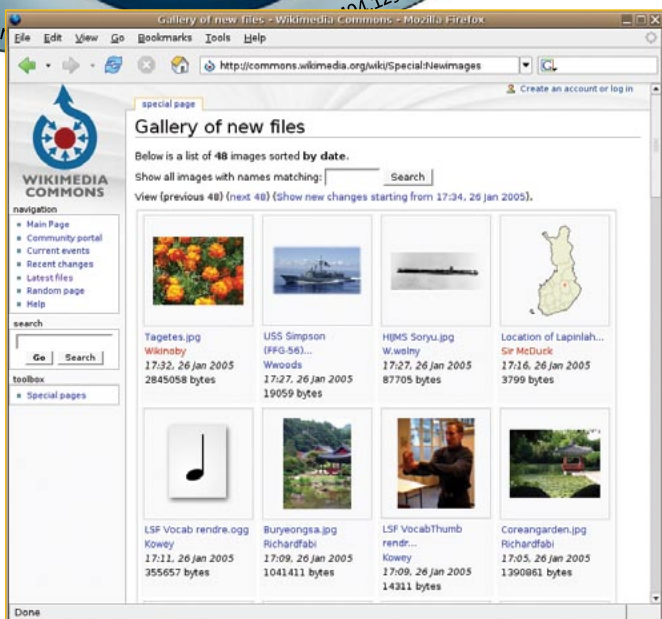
Gallery of new files - Wikimedia Commons - Mozilla Firefox

File Edit View Go Bookmarks Tools Help

http://commons.wikimedia.org/wiki/Special:Newimages

Create an account or log in

special page

Gallery of new files

Below is a list of 48 images sorted by date.

Show all images with names matching: Search

View (previous 48) (next 48) (Show new changes starting from 17:34, 26 Jan 2005).

WIKIMEDIA COMMONS

navigation
- Main Page
- Community portal
- Current events
- Recent changes
- Latest files
- Random page
- Help

search

Go Search

toolbox
- Special pages

Tagetes.jpg
Wikinoby
17:32, 26 Jan 2005
2845058 bytes

USS Simpson (FFG-56)...
Wwoods
17:27, 26 Jan 2005
19059 bytes

HIJMS Soryu.jpg
W.wolny
17:27, 26 Jan 2005
87705 bytes

Location of Lapinlah...
Sir McDuck
17:16, 26 Jan 2005
3799 bytes

LSF Vocab rendre.ogg
Kowey
17:11, 26 Jan 2005
355657 bytes

Buryeongsa.jpg
Richardfabi
17:09, 26 Jan 2005
1041411 bytes

LSF VocabThumb rendr...
Kowey
17:09, 26 Jan 2005
14311 bytes

Coreangarden.jpg
Richardfabi
17:05, 26 Jan 2005
1390861 bytes

Done